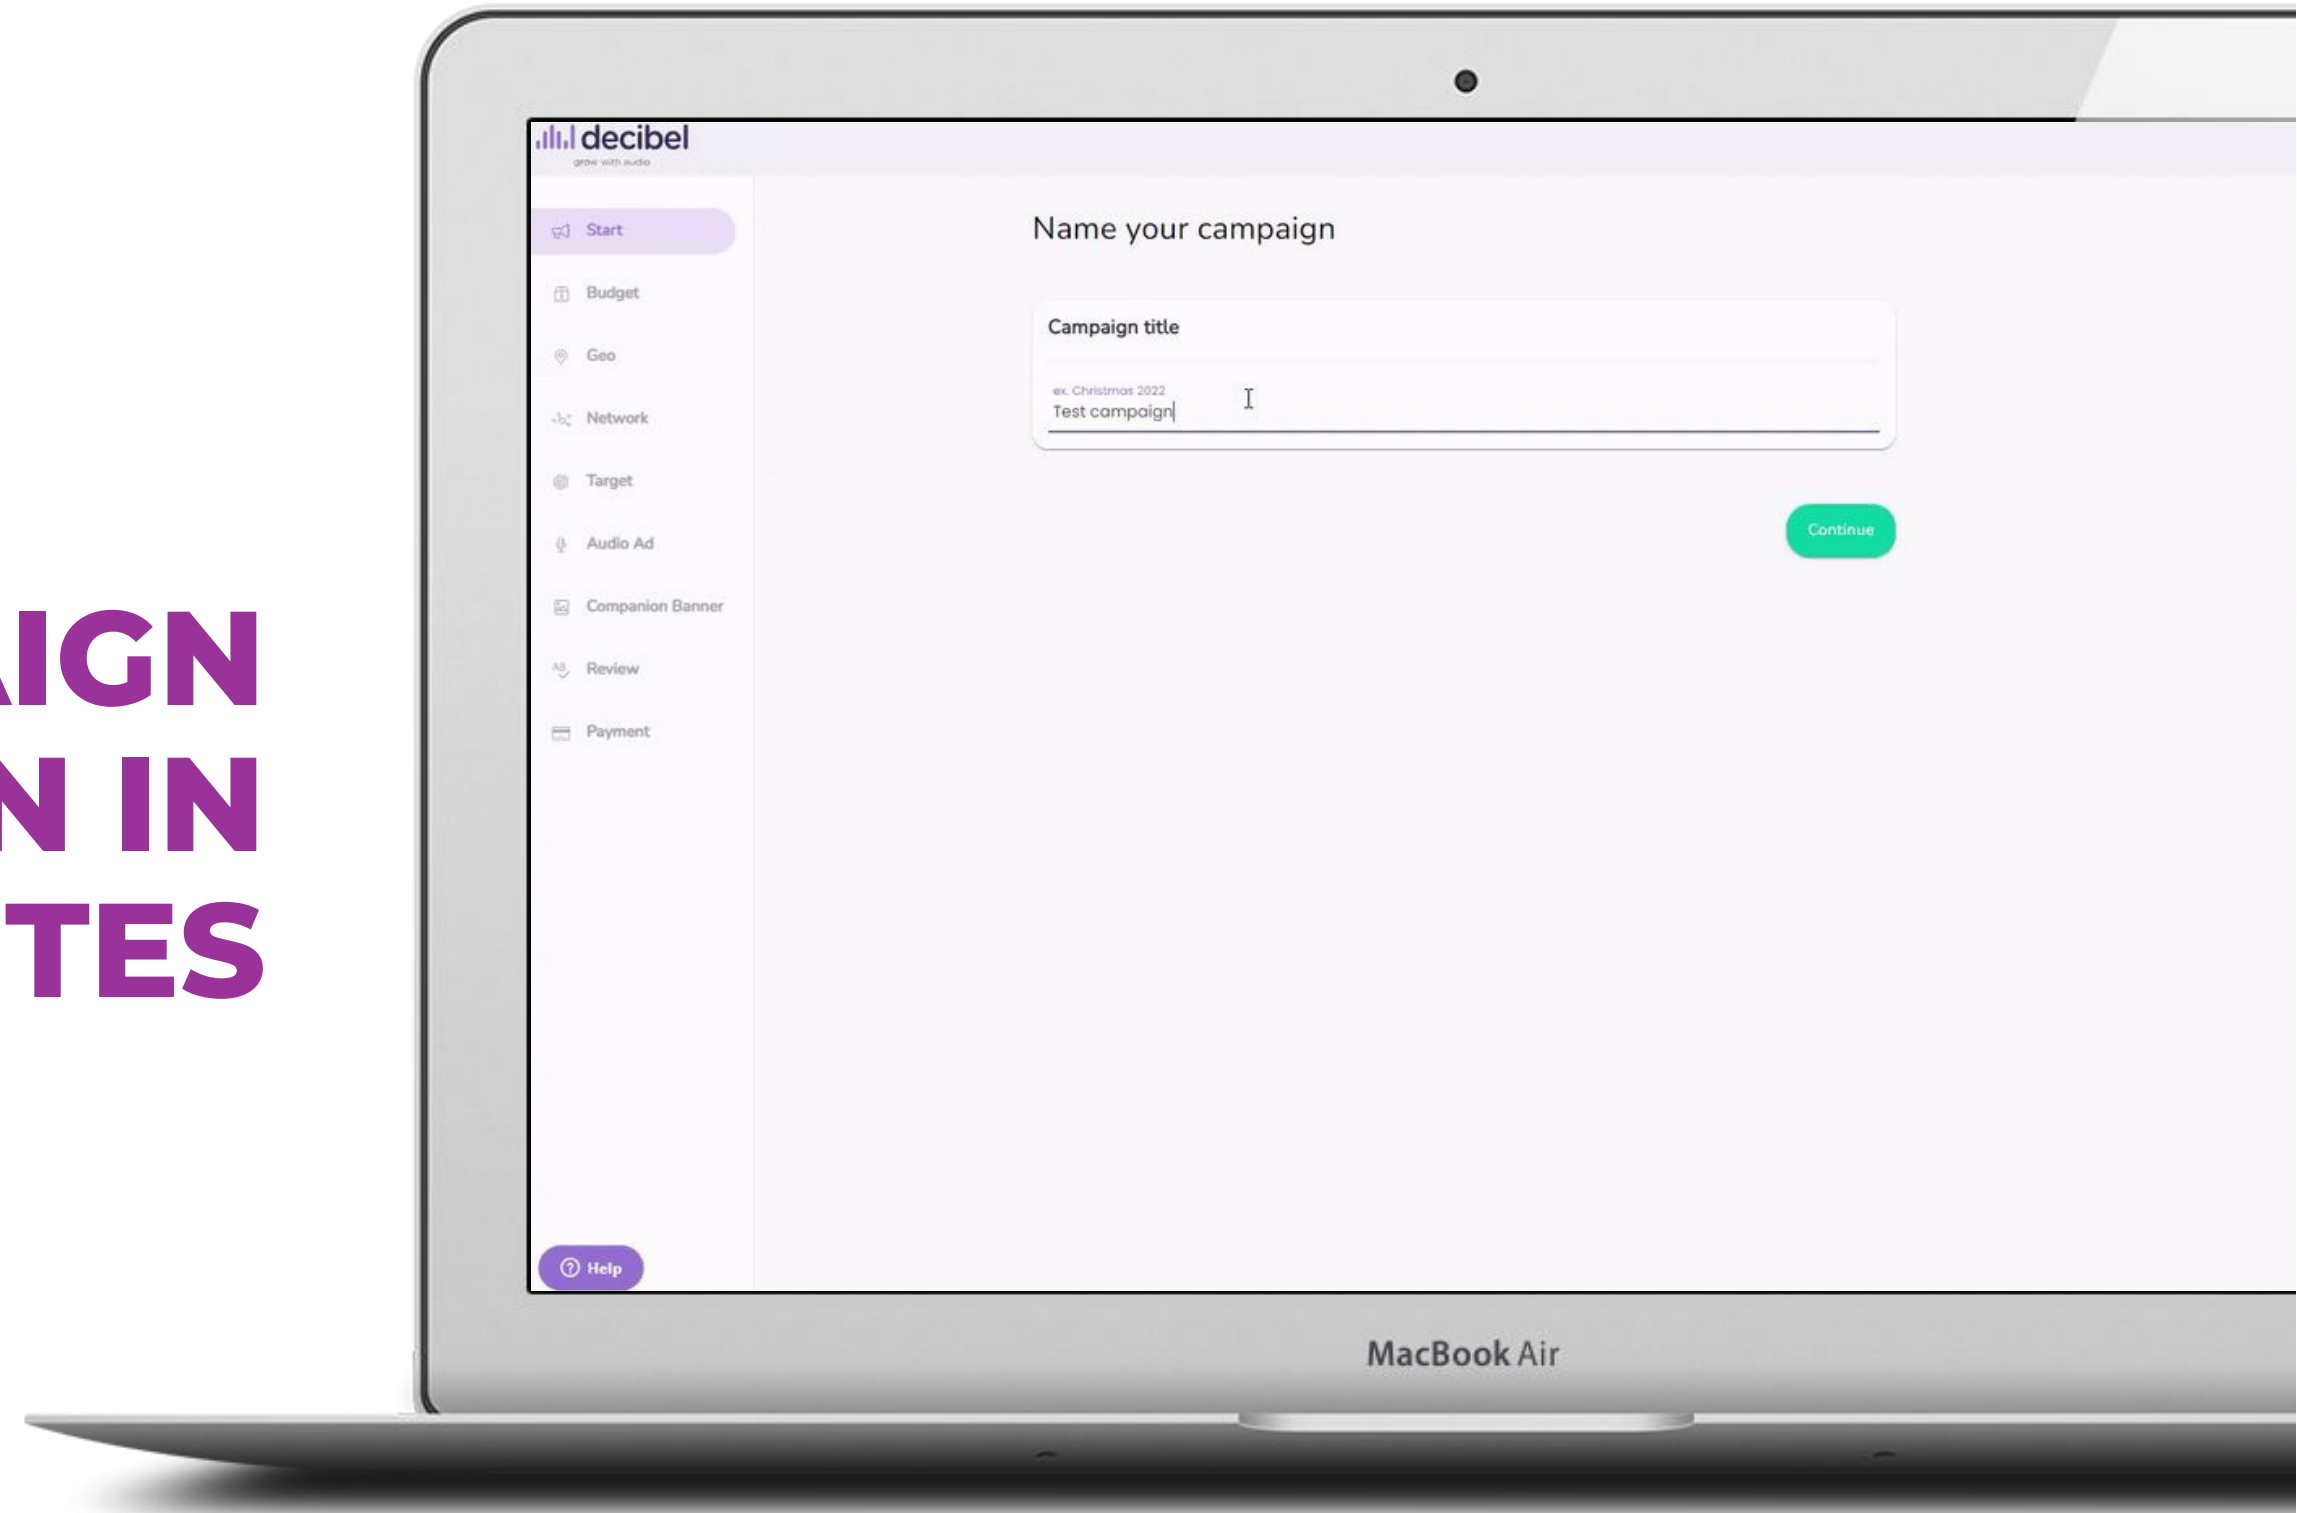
AIGN
N IN
TES

decibel
grow with audio

Start
Budget
Geo
Network
Target
Audio Ad
Companion Banner
Review
Payment

Help

Name your campaign

Campaign title

ex. Christmas 2022
Test campaign

Continue

MacBook Air